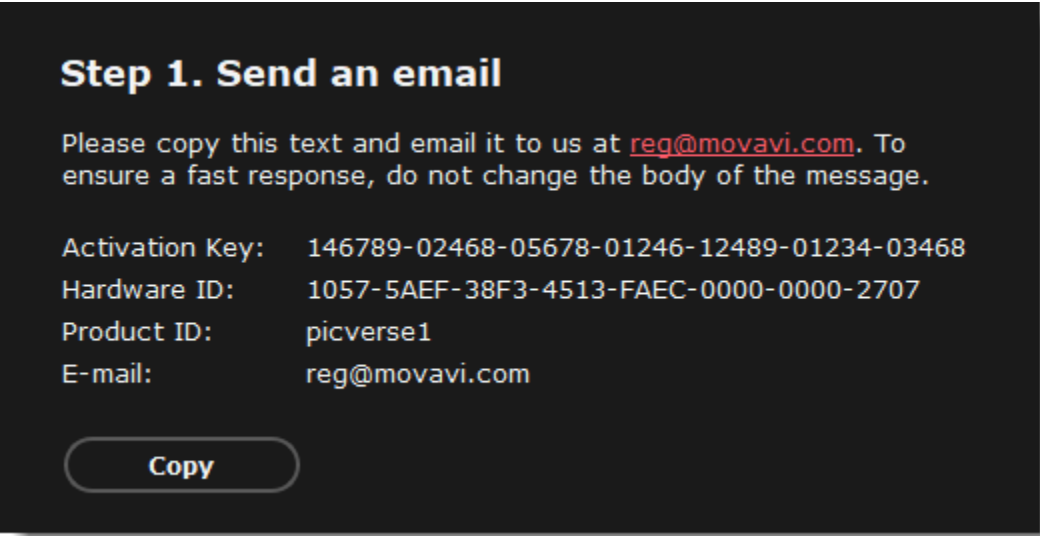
Step 1. Send an email

Please copy this text and email it to us at reg@movavi.com. To ensure a fast response, do not change the body of the message.

Activation Key: 146789-02468-05678-01246-12489-01234-03468
Hardware ID: 1057-5AEF-38F3-4513-FAEC-0000-0000-2707
Product ID: picverse1
E-mail: reg@movavi.com

Copy